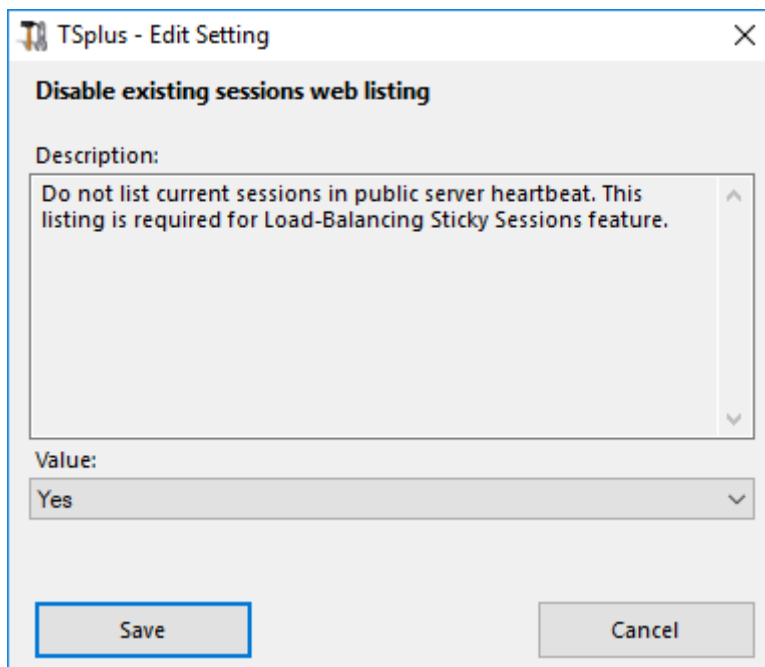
TSplus - Edit Setting

Disable existing sessions web listing

Description:

Do not list current sessions in public server heartbeat. This listing is required for Load-Balancing Sticky Sessions feature.

Value:

Yes

Save

Cancel